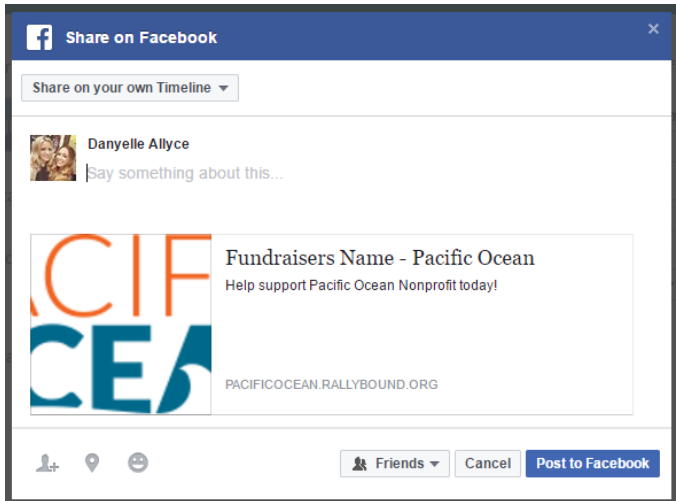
Share on Facebook

×

Share on your own Timeline

Danyelle Allyce

Say something about this...

ACIF
CE

Fundraisers Name - Pacific Ocean

Help support Pacific Ocean Nonprofit today!

PACIFICOCEAN.RALLYBOUND.ORG

Friends

Cancel

Post to Facebook